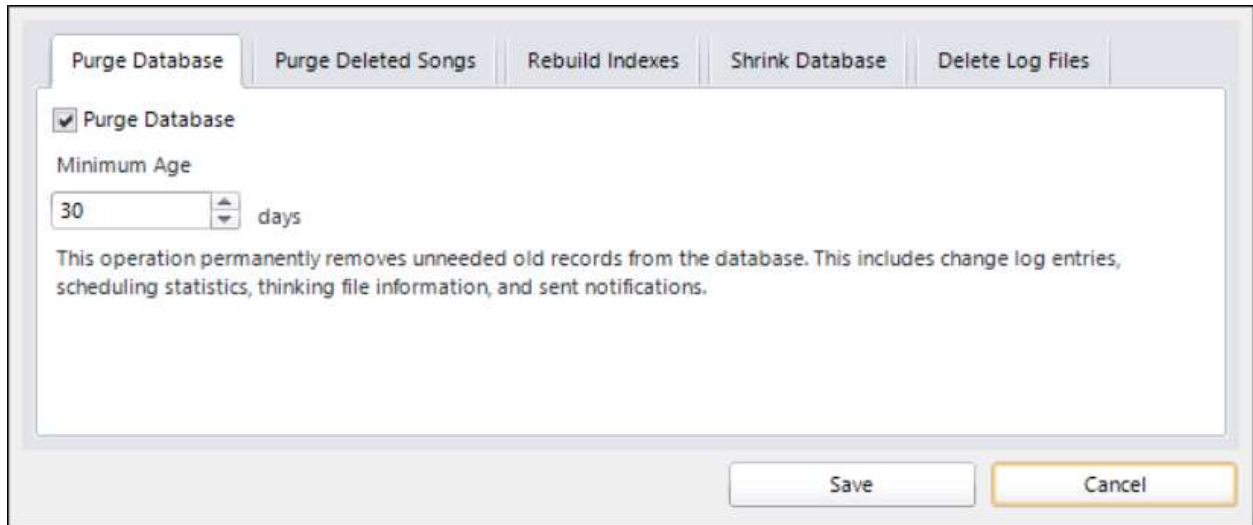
Purge Database | Purge Deleted Songs | Rebuild Indexes | Shrink Database | Delete Log Files

Purge Database

Minimum Age

30 days

This operation permanently removes unneeded old records from the database. This includes change log entries, scheduling statistics, thinking file information, and sent notifications.

Save

Cancel